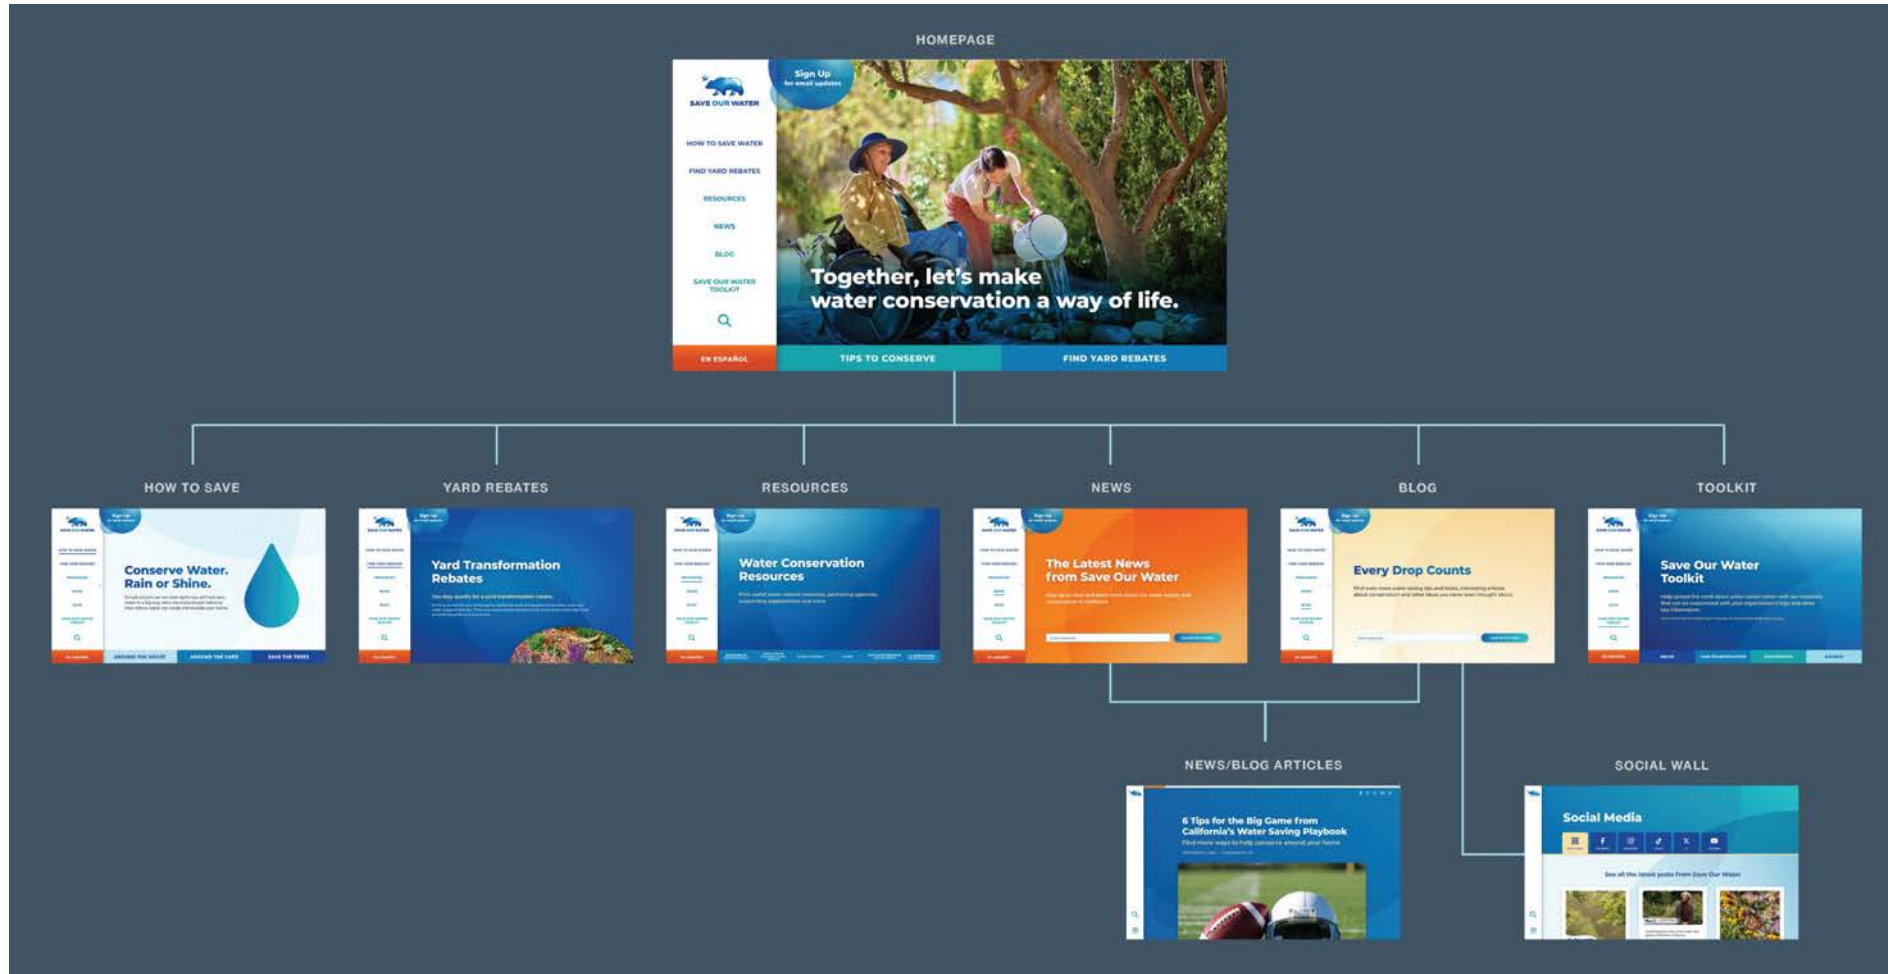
HOMEPAGE

SAVE OUR WATER

Sign Up
for email updates

HOW TO SAVE WATER

FIND YARD REBATES

RESOURCES

NEWS

BLOG

SAVE OUR WATER TOOLKIT

Together, let's make water conservation a way of life.

EN ESPAÑOL

TIPS TO CONSERVE

FIND YARD REBATES

HOW TO SAVE

Conserve Water. Rain or Shine.

YARD REBATES

Yard Transformation Rebates

RESOURCES

Water Conservation Resources

NEWS

The Latest News from Save Our Water

BLOG

Every Drop Counts

TOOLKIT

Save Our Water Toolkit

NEWS/BLOG ARTICLES

6 Tips for the Big Game from California's Water Saving Playbook

SOCIAL WALL

Social Media